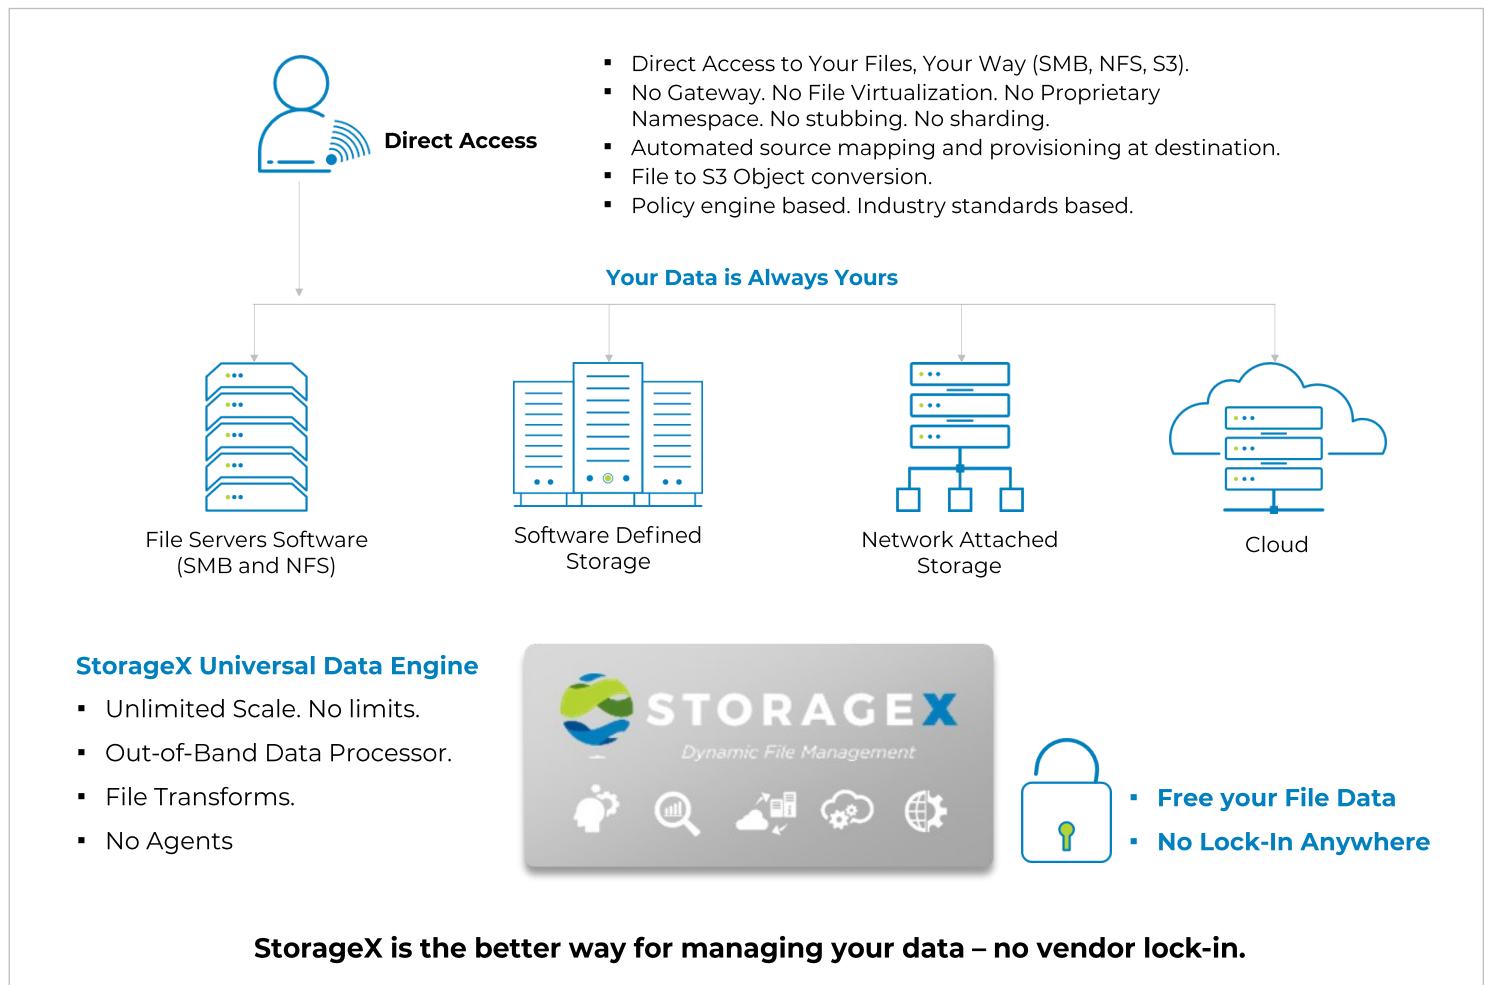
Direct Access

- Direct Access to Your Files, Your Way (SMB, NFS, S3).
- No Gateway. No File Virtualization. No Proprietary Namespace. No stubbing. No sharding.
- Automated source mapping and provisioning at destination.
- File to S3 Object conversion.
- Policy engine based. Industry standards based.

Your Data is Always Yours

File Servers Software (SMB and NFS)

Software Defined Storage

Network Attached Storage

Cloud

StorageX Universal Data Engine

- Unlimited Scale. No limits.
- Out-of-Band Data Processor.
- File Transforms.
- No Agents

STORAGEX
Dynamic File Management

- Free your File Data
- No Lock-In Anywhere

StorageX is the better way for managing your data – no vendor lock-in.